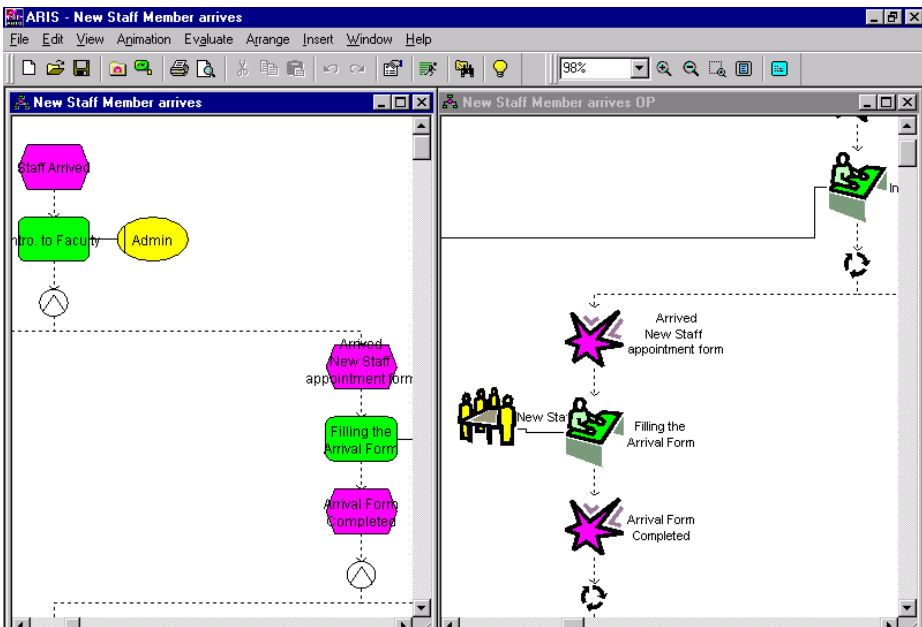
ARIS - New Staff Member arrives

File Edit View Animation Evaluate Arrange Insert Window Help

98%

New Staff Member arrives

Staff Arrived

ntro. to Faculty

Admin

Arrived New Staff appointment form

Filling the Arrival Form

Arrival Form Completed

New Staff Member arrives OP

In

Arrived New Staff appointment form

New Sta

Filling the Arrival Form

Arrival Form Completed